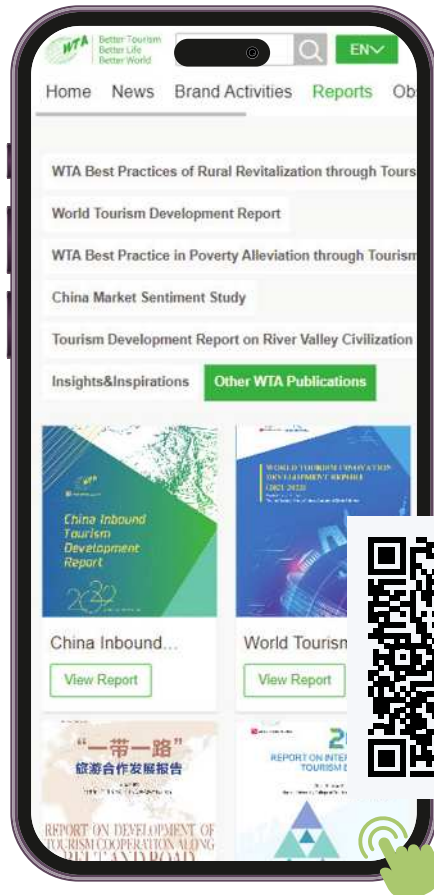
WTA Better Tourism Better Life Better World

EN

Home News Brand Activities Reports Ob

WTA Best Practices of Rural Revitalization through Tours

World Tourism Development Report

WTA Best Practice in Poverty Alleviation through Tourism

China Market Sentiment Study

Tourism Development Report on River Valley Civilization

Insights&Inspirations

Other WTA Publications

China Inbound Tourism Development Report 2020

China Inbound...

View Report

WORLD TOURISM INNOVATION DEVELOPMENT REPORT

World Tourism

View Report

"一带一路" 旅游合作发展报告

REPORT ON DEVELOPMENT OF TOURISM COOPERATION ALONG BELT AND ROAD

REPORT ON INTE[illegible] TOURISM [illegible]